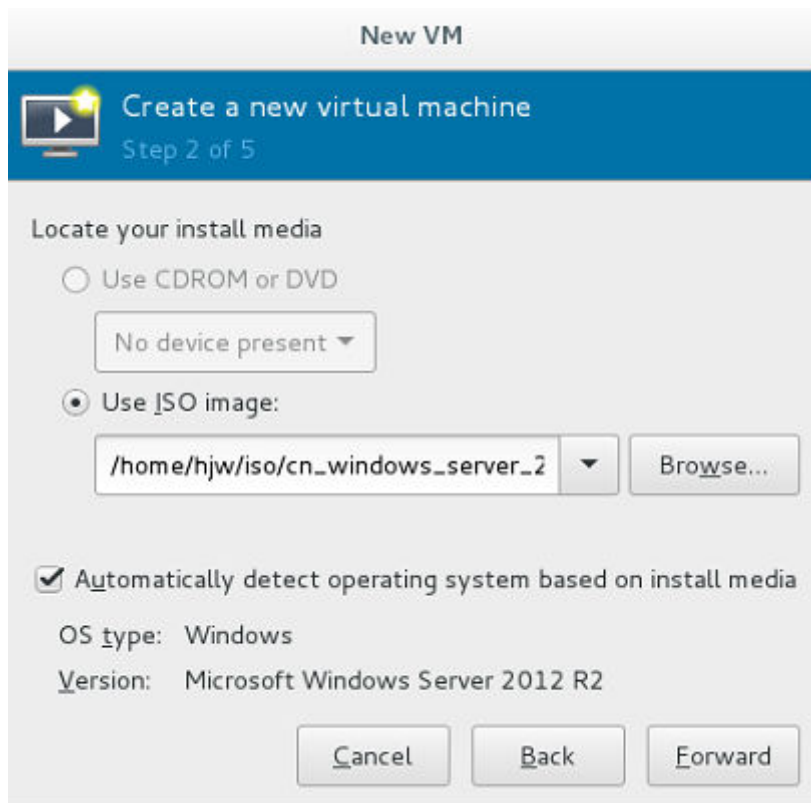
New VM

Create a new virtual machine
Step 2 of 5

Locate your install media

Use CDROM or DVD

No device present

Use ISO image:

/home/hjw/iso/cn_windows_server_2

Browse...

Automatically detect operating system based on install media

OS type: Windows

Version: Microsoft Windows Server 2012 R2

Cancel

Back

Forward